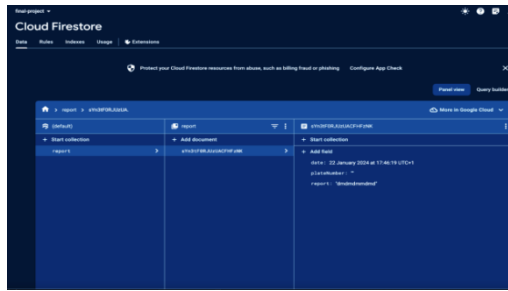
final-project ▾

Cloud Firestore

Data Rules Indexes Usage Extensions

Protect your Cloud Firestore resources from abuse, such as billing fraud or phishing Configure App Check

Panel view Query builder

report > sYn3FfRJUzUA...

More in Google Cloud

(default)

+ Start collection

report

report

+ Add document

sYn3FfRJUzUACFHFzMK

sYn3FfRJUzUACFHFzMK

+ Start collection

+ Add field

date: 22 January 2024 at 17:46:19 UTC+1

plateNumber: ""

report: "dmdmdmdmd"